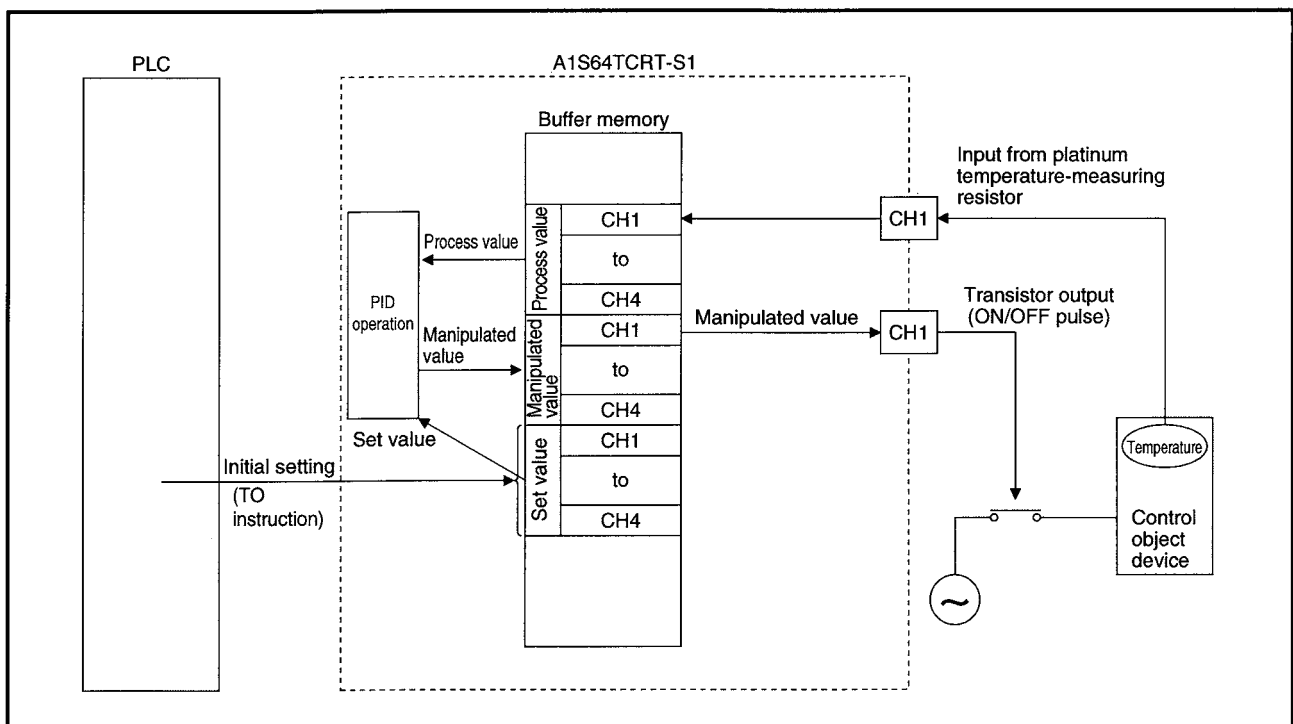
PLC

A1S64TCRT-S1

Buffer memory

Input from platinum temperature-measuring resistor

PID operation

Process value

Process value

CH1

to

CH4

CH1

Manipulated value

CH1

to

CH4

Manipulated value

Manipulated value

CH1

Transistor output (ON/OFF pulse)

Set value

Set value

CH1

to

CH4

Initial setting

(TO instruction)

Temperature

Control object device